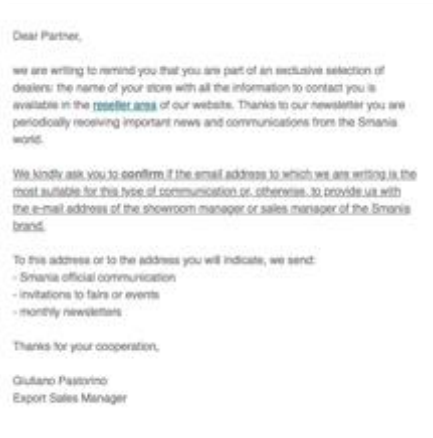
Dear Partner,

we are writing to remind you that you are part of an exclusive selection of dealers: the name of your store with all the information to contact you is available in the reseller area of our website. Thanks to our newsletter you are periodically receiving important news and communications from the Smania world.

We kindly ask you to confirm if the email address to which we are writing is the most suitable for this type of communication or, otherwise, to provide us with the e-mail address of the showroom manager or sales manager of the Smania brand.

To this address or to the address you will indicate, we send:
- Smania official communication
- invitations to fairs or events
- monthly newsletters

Thanks for your cooperation,

Giuliano Pastorino
Export Sales Manager